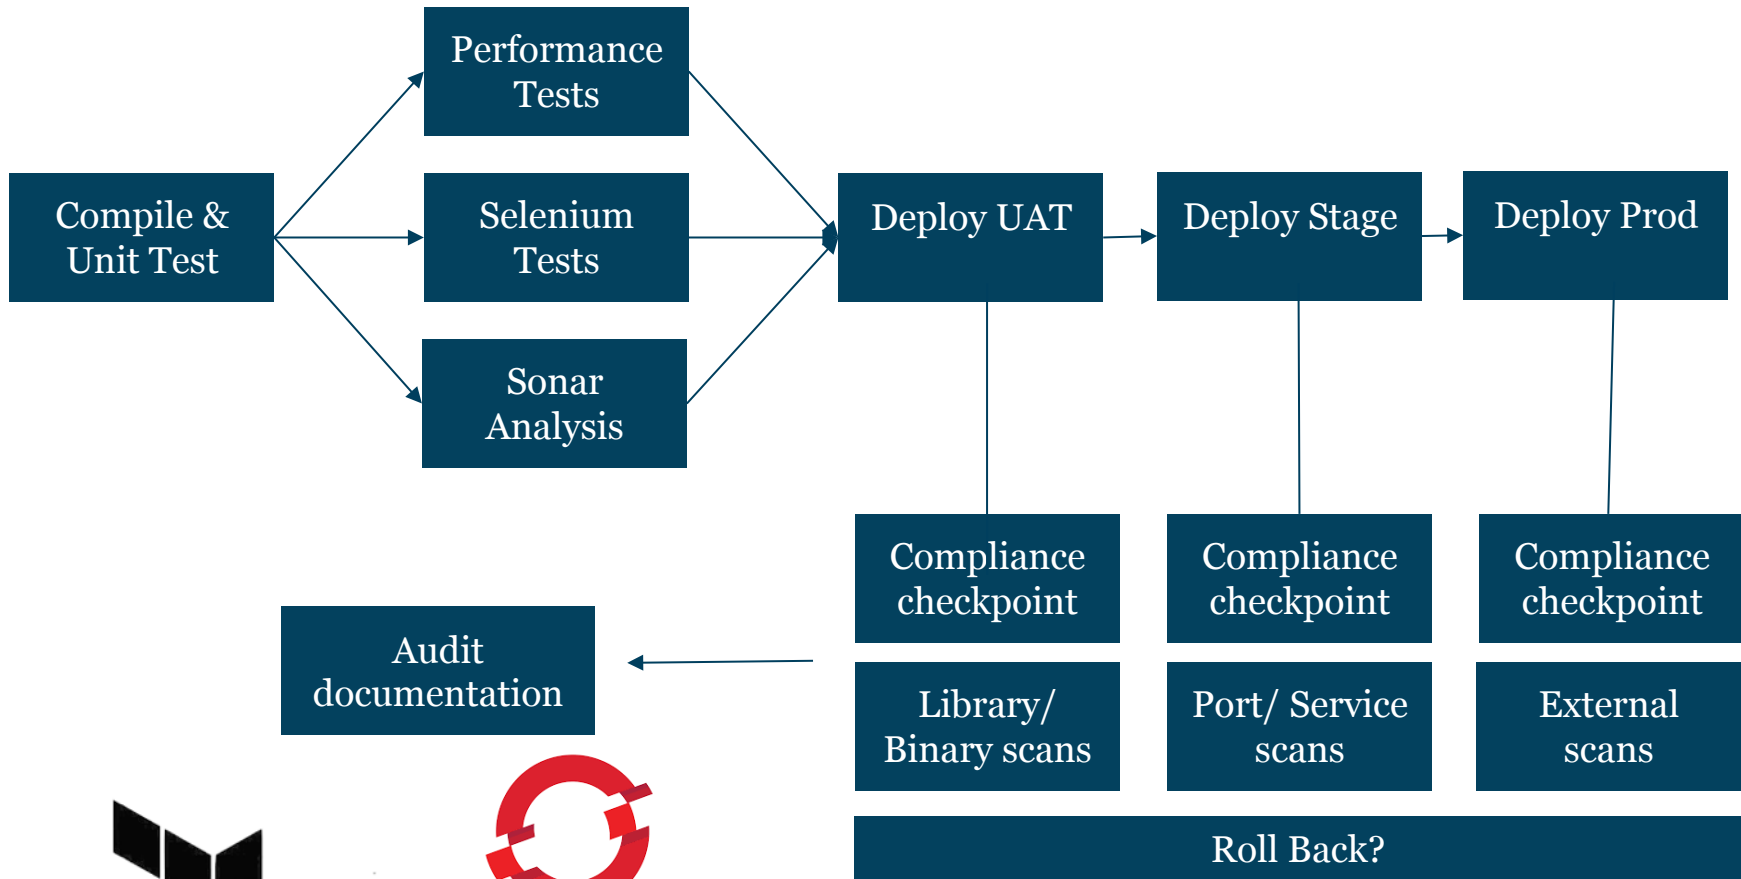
Performance Tests

Compile & Unit Test

Selenium Tests

Sonar Analysis

Deploy UAT

Deploy Stage

Deploy Prod

Compliance checkpoint

Compliance checkpoint

Compliance checkpoint

Audit documentation

Library/ Binary scans

Port/ Service scans

External scans

Roll Back?